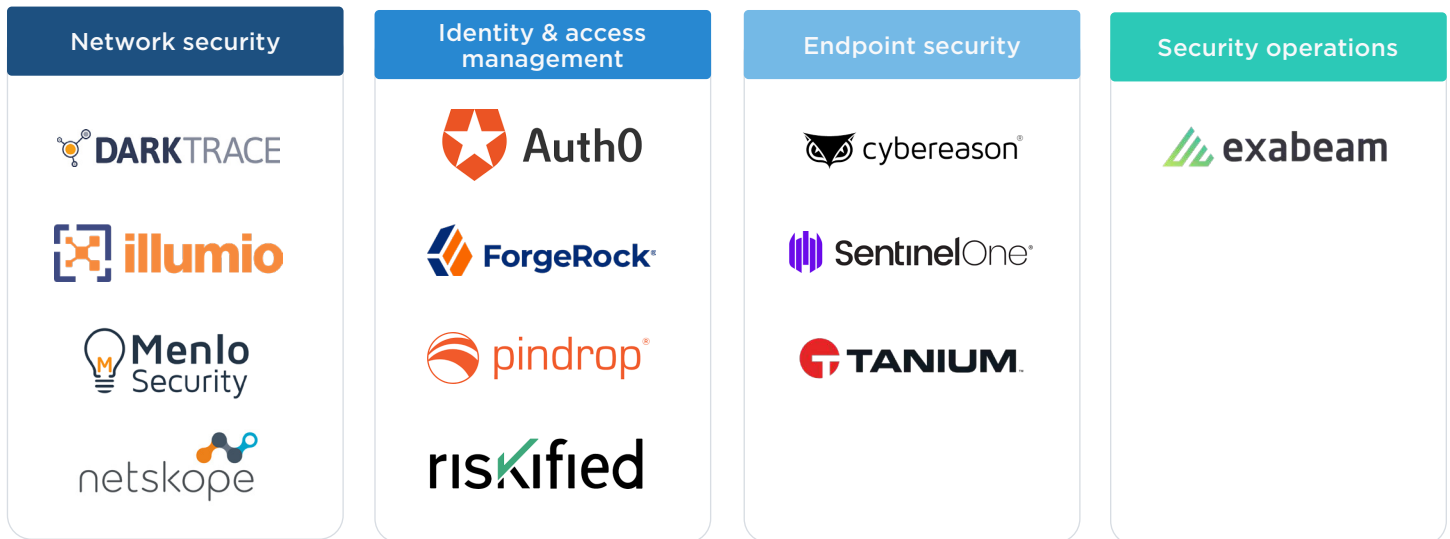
Network security

DARKTRACE

illumio

Menlo Security

netskope

Identity & access management

Auth0

ForgeRock

pindrop

riskified

Endpoint security

cybereason

SentinelOne

TANIUM

Security operations

exabeam